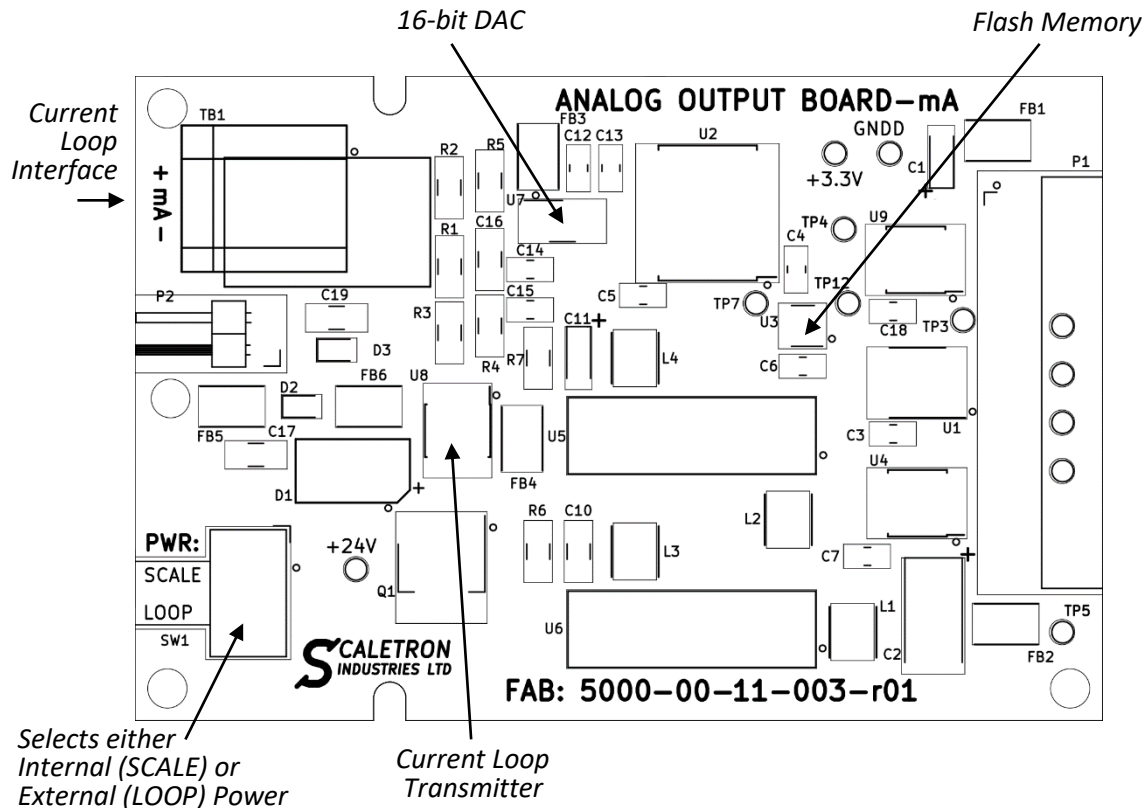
16-bit DAC

Flash Memory

Current Loop Interface

ANALOG OUTPUT BOARD—mA

TB1
+ mA −
R2
R5
FB3
C12
C13
U2
GNDD
FB1
+3.3V
C1
P1
U7
R1
C16
TP4
U9
C14
C4
TP12
P2
C19
C15
C5
TP7
U3
R3
C11
C18
TP3
R4
R7
L4
D3
C6
U8
D2
FB6
FB5
C17
U5
C3
U1
D1
FB4
U4
L2
PWR:
SCALE
LOOP
SW1
+24V
Q1
R6
C10
L3
C7
U6
L1
TP5
C2
FB2
SCALETRON INDUSTRIES LTD
FAB: 5000-00-11-003-r01

Selects either Internal (SCALE) or External (LOOP) Power

Current Loop Transmitter